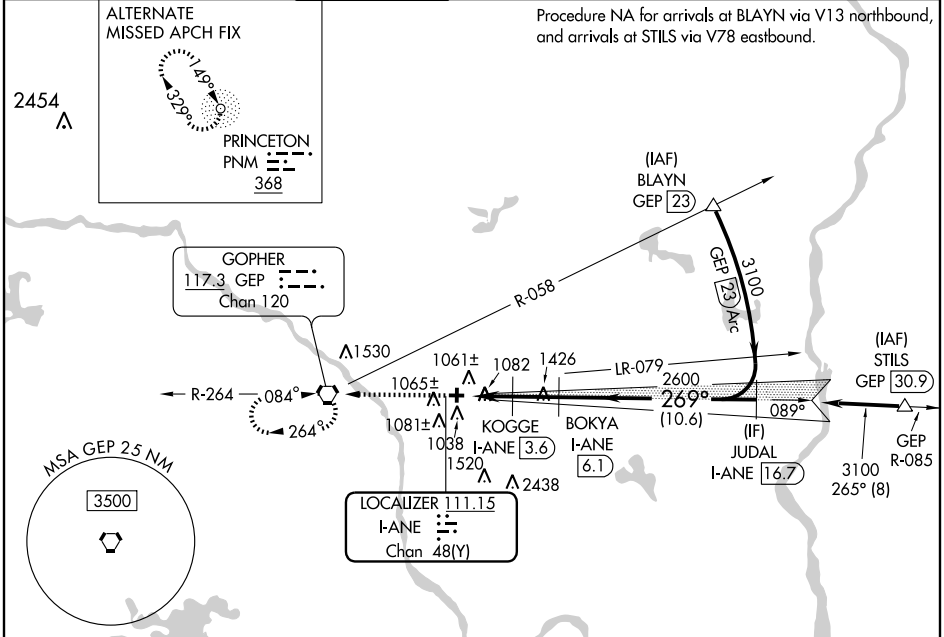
ALTERNATE MISSED APCH FIX

149°

329°

PRINCETON
PNM
368

Procedure NA for arrivals at BLAYN via V13 northbound, and arrivals at STILS via V78 eastbound.

2454

(IAF)
BLAYN
GEP 23

GOPHER
117.3 GEP
Chan 120

R-058

GEP 23 Arc

3100

1530

1061±

1082

1426

LR-079

(IAF)
STILS
GEP 30.9

R-264

084°

1065±

2600

269°

089°

264°

1081±

KOGGE
I-ANE 3.6

BOKYA
I-ANE 6.1

(10.6)

(IF)
JUDAL
I-ANE 16.7

GEP
R-085

1038

1520

2438

3100
265° (8)

MSA GEP 25 NM

3500

LOCALIZER 111.15
I-ANE
Chan 48(Y)